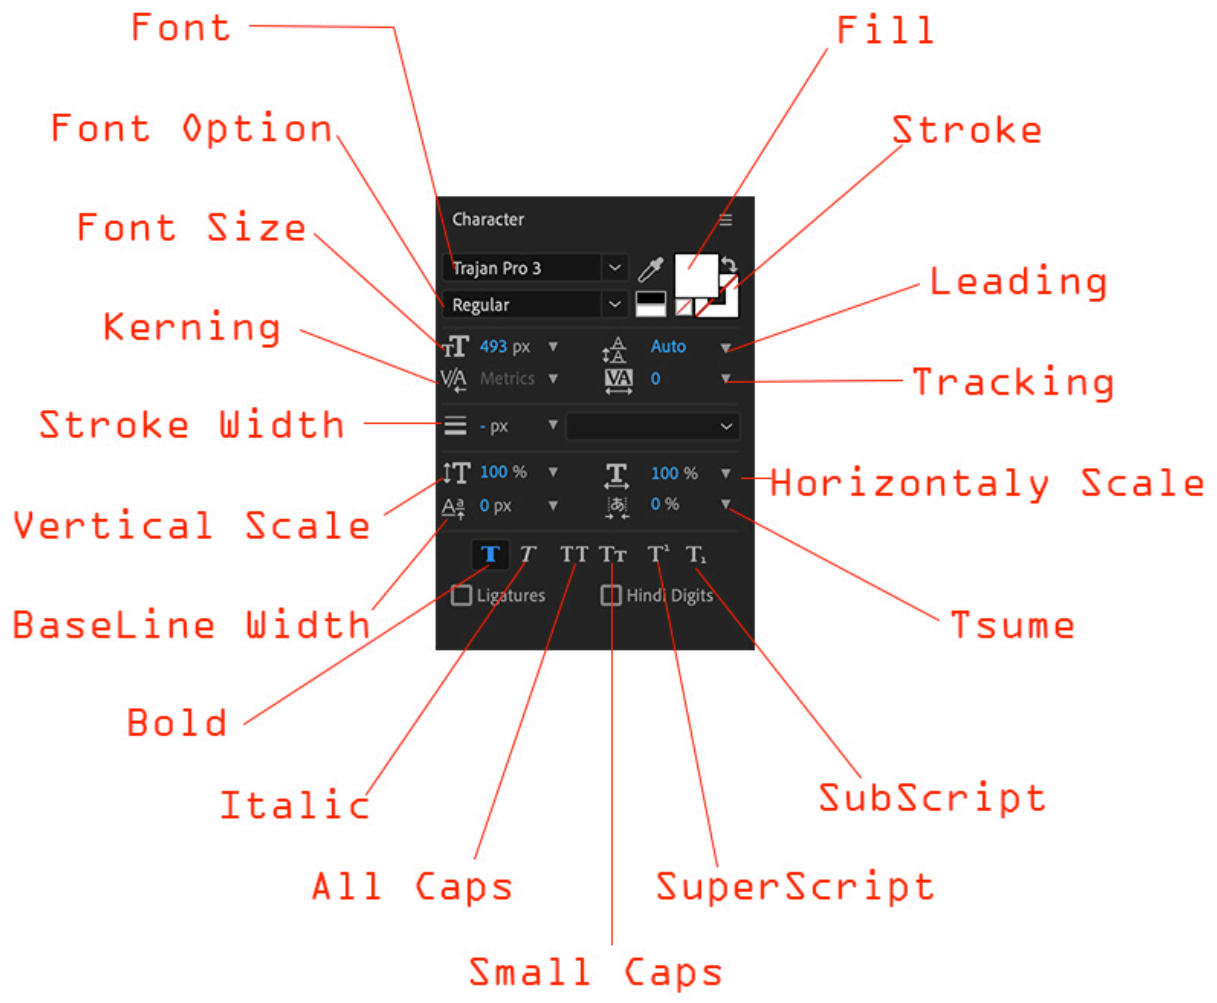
Font
Fill
Font Option
Stroke
Font Size
Leading
Kerning
Tracking
Stroke Width
Horizontaly Scale
Vertical Scale
BaseLine Width
Tsume
Bold
Italic
SubScript
All Caps
SuperScript
Small Caps

Character
Trajan Pro 3
Regular
493 px
Auto
Metrics
0
- px
100 %
100 %
0 px
0 %
T T TT Tr T¹ T₁
Ligatures
Hindi Digits